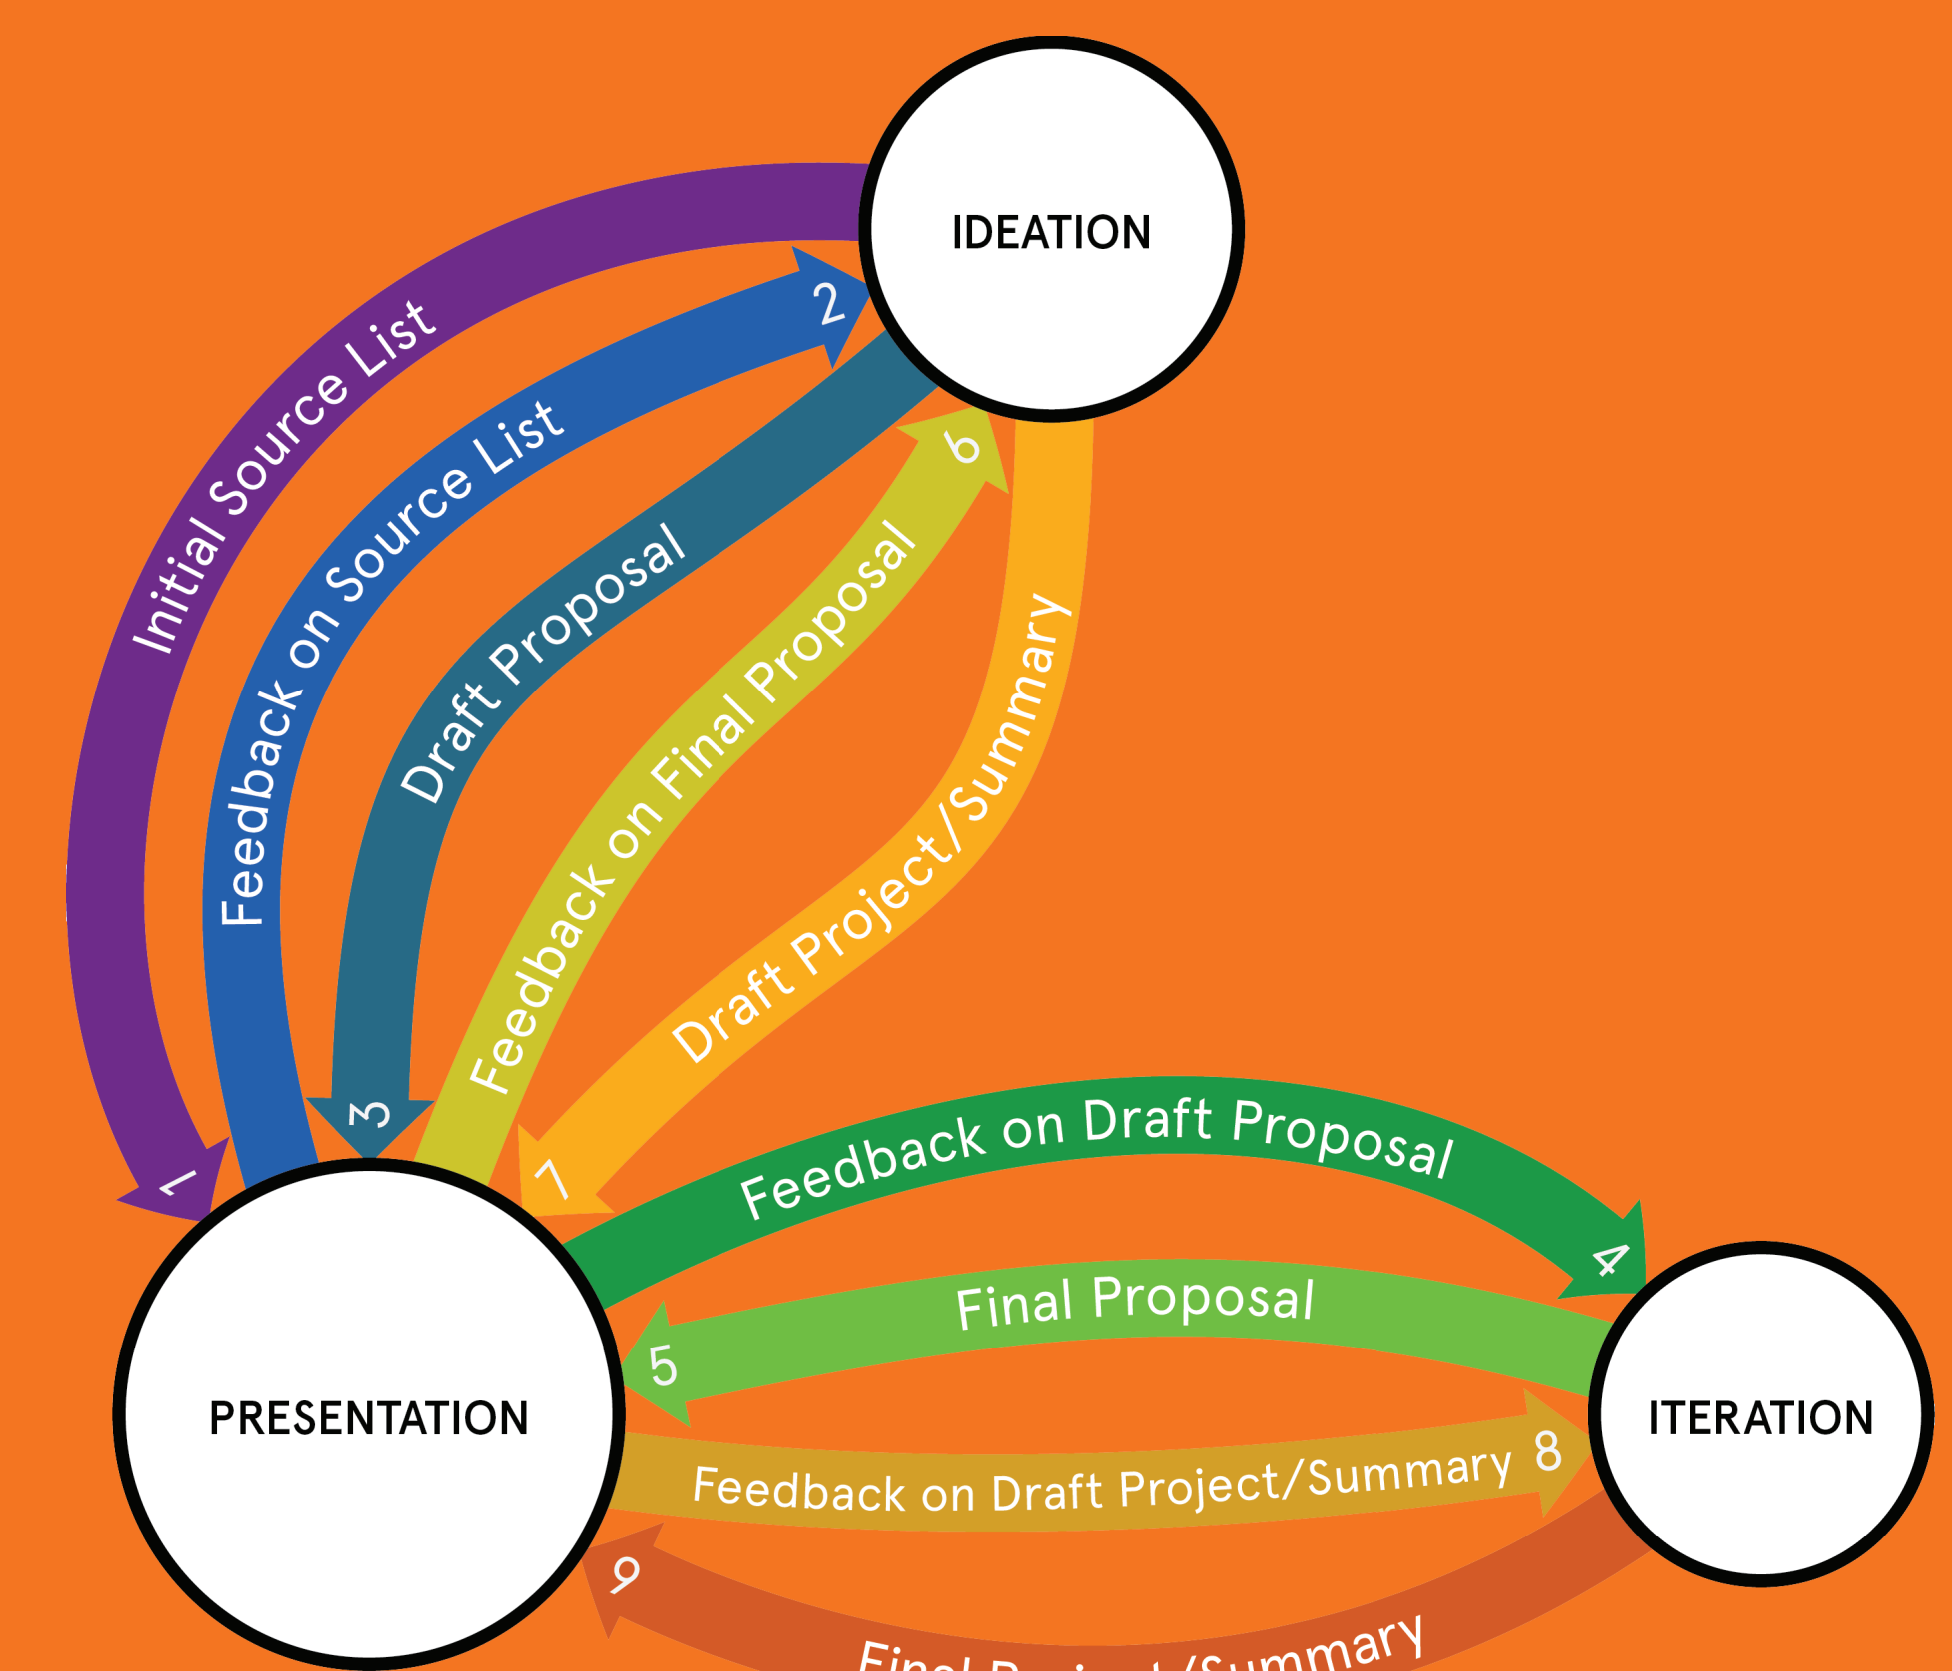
IDEATION

Initial Source List

Feedback on Source List

2

Draft Proposal

6

Feedback on Final Proposal

Draft Project/Summary

3

1

7

PRESENTATION

Feedback on Draft Proposal

4

Final Proposal

5

ITERATION

Feedback on Draft Project/Summary

8

9

Final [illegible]/Summary